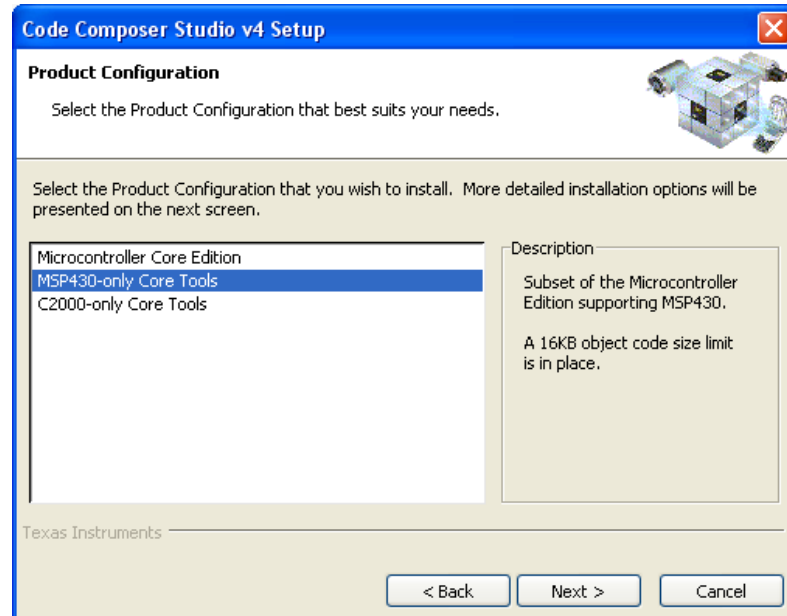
Code Composer Studio v4 Setup

Product Configuration

Select the Product Configuration that best suits your needs.

Select the Product Configuration that you wish to install. More detailed installation options will be presented on the next screen.

Microcontroller Core Edition
MSP430-only Core Tools
C2000-only Core Tools

Description

Subset of the Microcontroller Edition supporting MSP430.

A 16KB object code size limit is in place.

Texas Instruments

< Back
Next >
Cancel